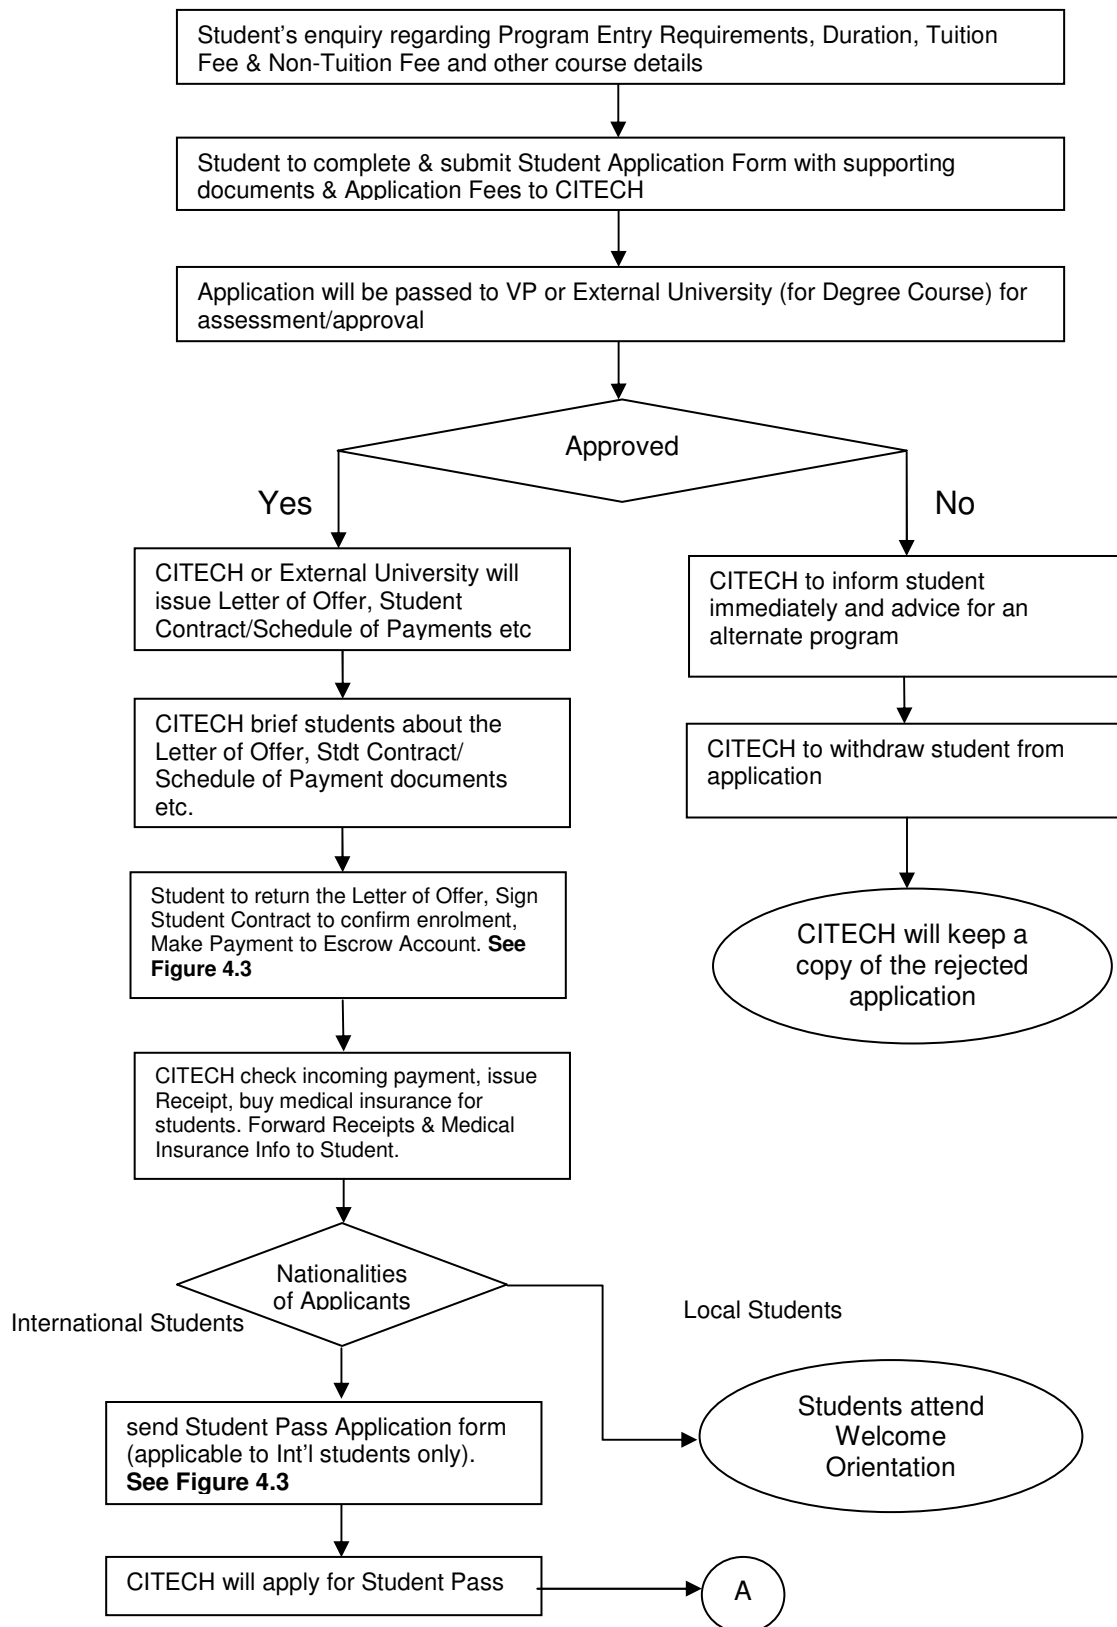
Student's enquiry regarding Program Entry Requirements, Duration, Tuition Fee & Non-Tuition Fee and other course details

Student to complete & submit Student Application Form with supporting documents & Application Fees to CITECH

Application will be passed to VP or External University (for Degree Course) for assessment/approval

Approved

Yes

No

CITECH or External University will issue Letter of Offer, Student Contract/Schedule of Payments etc

CITECH brief students about the Letter of Offer, Stdt Contract/ Schedule of Payment documents etc.

Student to return the Letter of Offer, Sign Student Contract to confirm enrolment, Make Payment to Escrow Account. **See Figure 4.3**

CITECH check incoming payment, issue Receipt, buy medical insurance for students. Forward Receipts & Medical Insurance Info to Student.

CITECH to inform student immediately and advice for an alternate program

CITECH to withdraw student from application

CITECH will keep a copy of the rejected application

Nationalities of Applicants

International Students

Local Students

send Student Pass Application form (applicable to Int'l students only). **See Figure 4.3**

Students attend Welcome Orientation

CITECH will apply for Student Pass

A